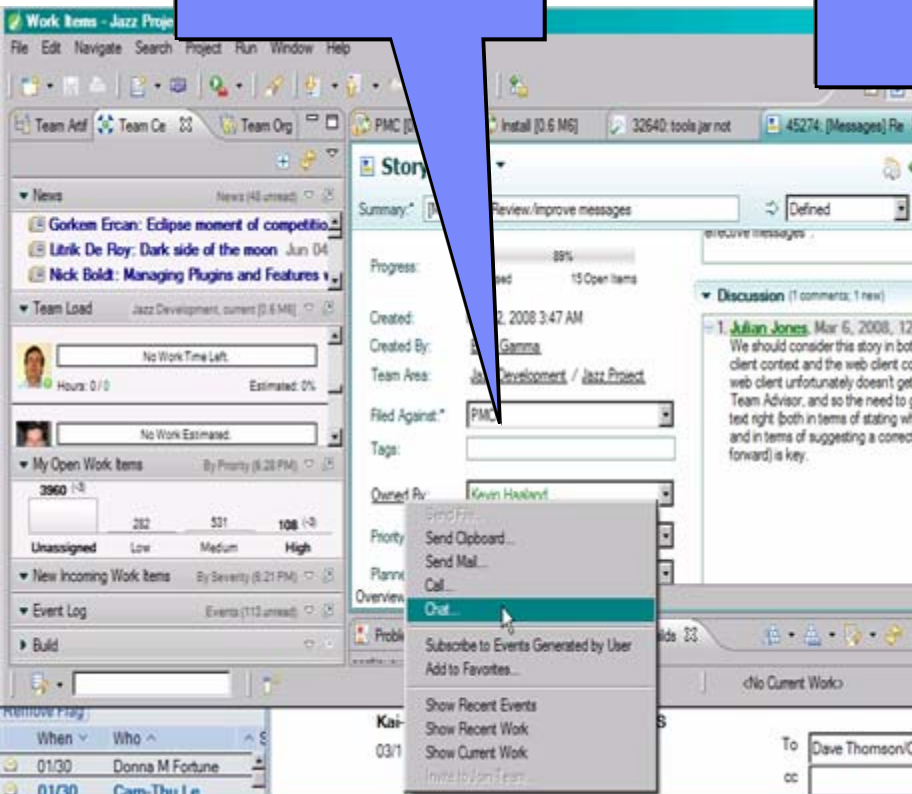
Work Items - Jazz Proje

File Edit Navigate Search Project Run Window Help

Team Artf Team Ce Team Org

PMC [0 Install [0.6 M6] 32640: tools.jar not 45274: [Messages] Re

News News (48 unread)

Gorkem Ercan: Eclipse moment of competitio

Litrik De Roy: Dark side of the moon Jun 04

Nick Boldt: Managing Plugins and Features v

Team Load Jazz Development, current [0.6 M6]

No Work Time Left.

Hours: 0 / 0 Estimated: 0%

No Work Estimated.

My Open Work Items By Priority (6:28 PM)

| 3960 (-3) | 282 | 531 | 108 (-3) |
|---|---|---|---|
| Unassigned | Low | Medium | High |

New Incoming Work Items By Severity (6:21 PM)

Event Log Events (113 unread)

Build

Story

Summary:* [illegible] Review/improve messages

Defined

Progress: 89% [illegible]ed 15 Open Items

Created: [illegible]2, 2008 3:47 AM

Created By: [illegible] Gamma

Team Area: Ja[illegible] Development / Jazz Project

Filed Against:* PMC

Tags:

Owned By: Kevin Haaland

Priority

Planne

Overview

effective messages".

Discussion (1 comments; 1 new)

1. Julian Jones, Mar 6, 2008, 12
We should consider this story in bot client context and the web client co web client unfortunately doesn't get Team Advisor, and so the need to g text right (both in terms of stating wh and in terms of suggesting a correct forward) is key.

Send File...
Send Clipboard...
Send Mail...
Call...
Chat...
Subscribe to Events Generated by User
Add to Favorites...
Show Recent Events
Show Recent Work
Show Current Work
Invite to Join Team...

Proble

ilds

<No Current Work>

Remove Flag

When Who

01/30 Donna M Fortune

01/30 Cam-Thu Le

Kai-

03/1

To Dave Thomson/C

cc